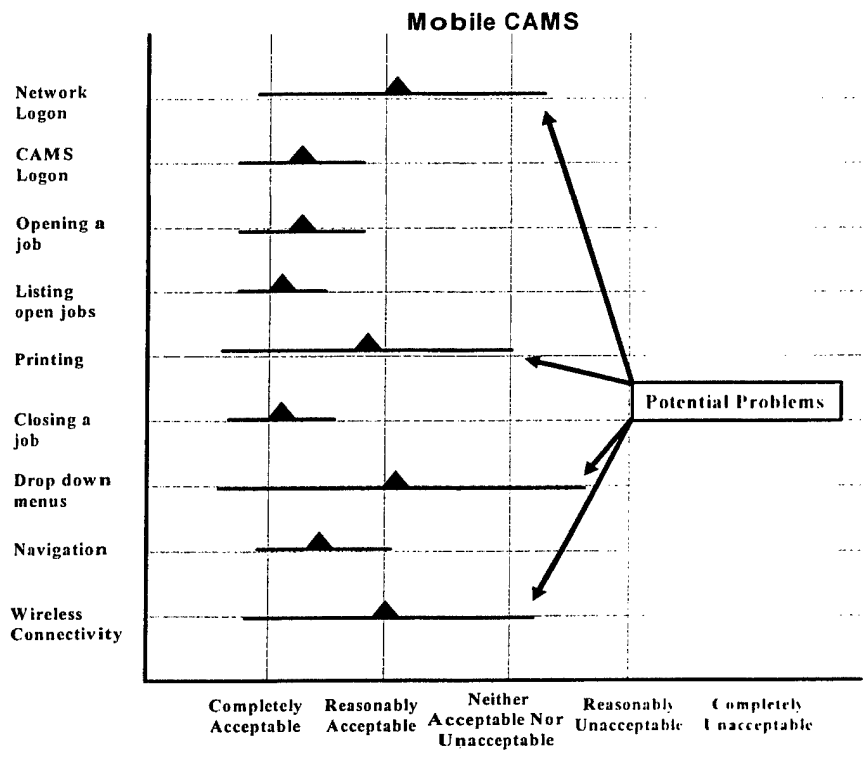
Mobile CAMS

Network Logon

CAMS Logon

Opening a job

Listing open jobs

Printing

Closing a job

Drop down menus

Navigation

Wireless Connectivity

Potential Problems

Completely Acceptable

Reasonably Acceptable

Neither Acceptable Nor Unacceptable

Reasonably Unacceptable

Completely Unacceptable